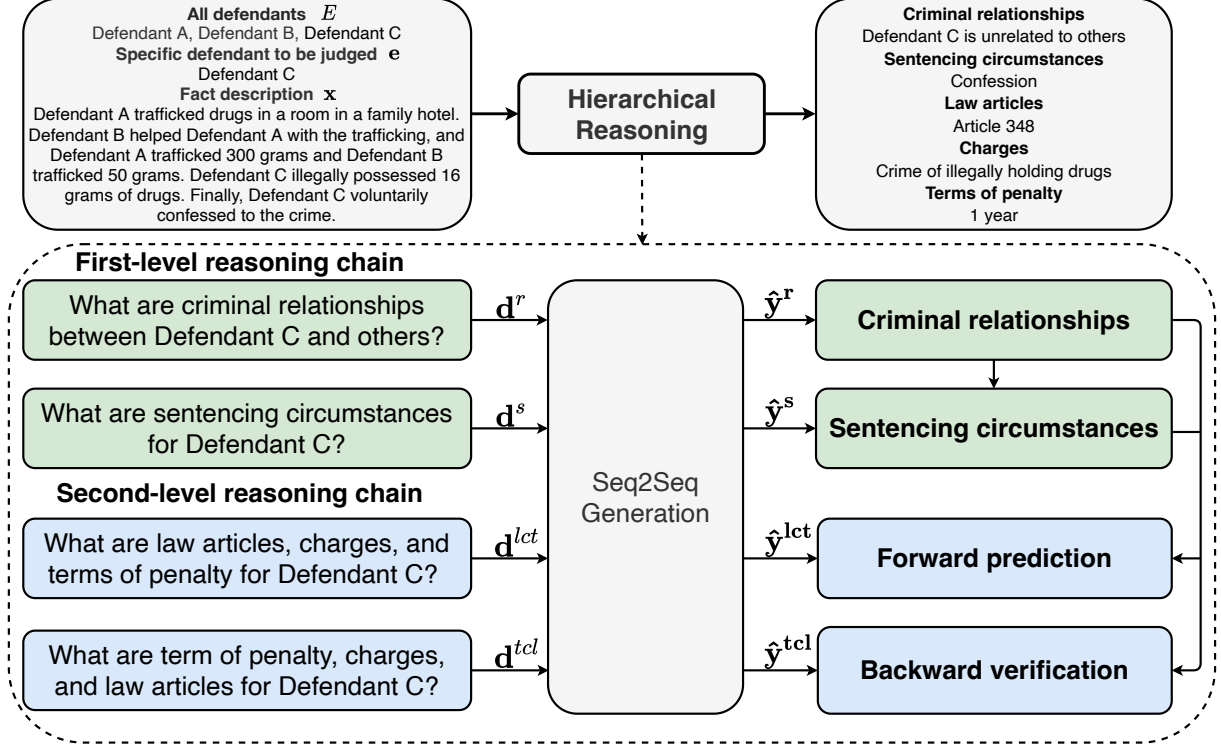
**All defendants** $E$
Defendant A, Defendant B, Defendant C
**Specific defendant to be judged** $\mathbf{e}$
Defendant C
**Fact description** $\mathbf{x}$
Defendant A trafficked drugs in a room in a family hotel. Defendant B helped Defendant A with the trafficking, and Defendant A trafficked 300 grams and Defendant B trafficked 50 grams. Defendant C illegally possessed 16 grams of drugs. Finally, Defendant C voluntarily confessed to the crime.

Hierarchical Reasoning

**Criminal relationships**
Defendant C is unrelated to others
**Sentencing circumstances**
Confession
**Law articles**
Article 348
**Charges**
Crime of illegally holding drugs
**Terms of penalty**
1 year

First-level reasoning chain

What are criminal relationships between Defendant C and others?

$\mathbf{d}^r$

What are sentencing circumstances for Defendant C?

$\mathbf{d}^s$

Second-level reasoning chain

What are law articles, charges, and terms of penalty for Defendant C?

$\mathbf{d}^{lct}$

What are term of penalty, charges, and law articles for Defendant C?

$\mathbf{d}^{tcl}$

Seq2Seq Generation

$\hat{\mathbf{y}}^{\mathbf{r}}$

Criminal relationships

$\hat{\mathbf{y}}^{\mathbf{s}}$

Sentencing circumstances

$\hat{\mathbf{y}}^{\mathbf{lct}}$

Forward prediction

$\hat{\mathbf{y}}^{\mathbf{tcl}}$

Backward verification